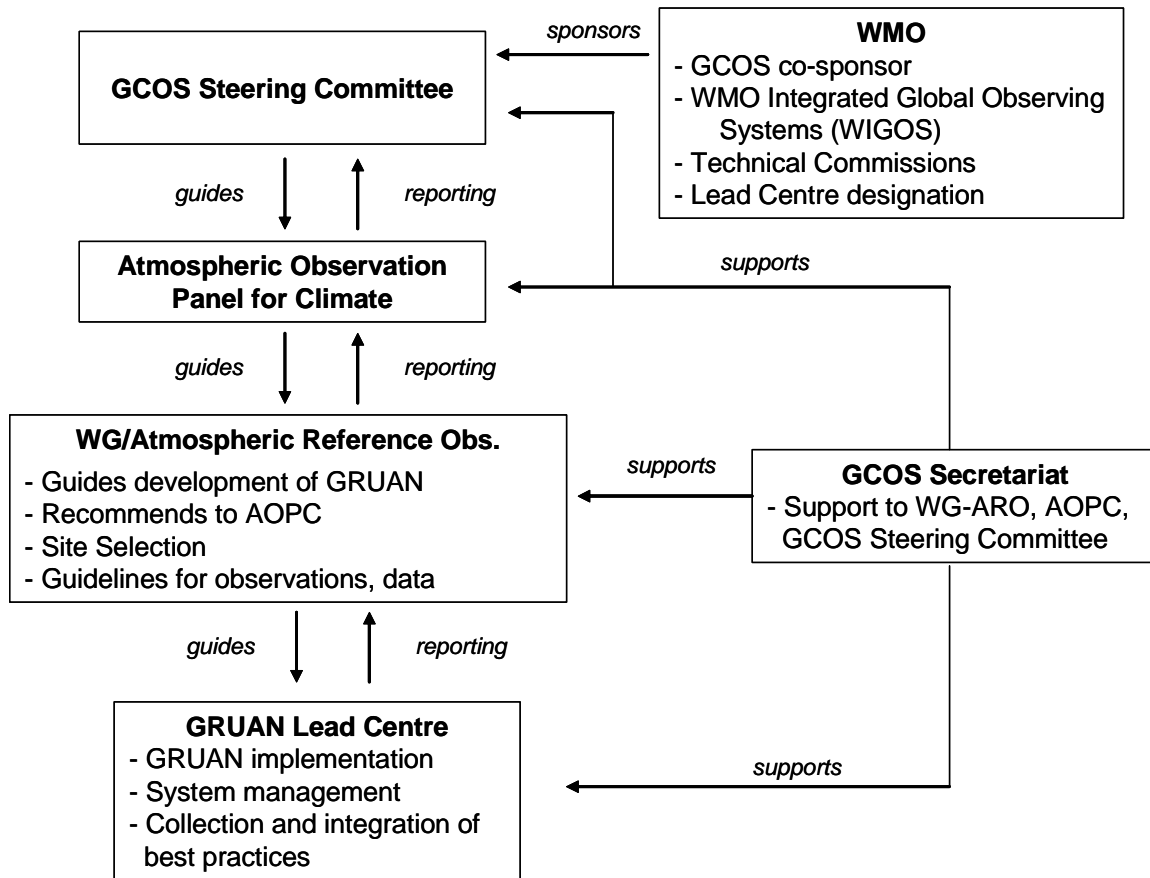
GCOS Steering Committee

sponsors

WMO
- GCOS co-sponsor
- WMO Integrated Global Observing Systems (WIGOS)
- Technical Commissions
- Lead Centre designation

guides

reporting

Atmospheric Observation Panel for Climate

supports

guides

reporting

WG/Atmospheric Reference Obs.
- Guides development of GRUAN
- Recommends to AOPC
- Site Selection
- Guidelines for observations, data

supports

GCOS Secretariat
- Support to WG-ARO, AOPC, GCOS Steering Committee

guides

reporting

GRUAN Lead Centre
- GRUAN implementation
- System management
- Collection and integration of best practices

supports